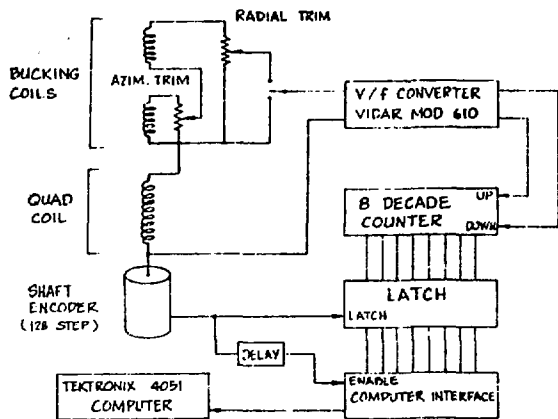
RADIAL TRIM

BUCKING COILS

AZIM. TRIM

V/F CONVERTER
VIDAR MOD 610

QUAD COIL

8 DECADE COUNTER

UP

DOWN

SHAFT ENCODER (128 STEP)

LATCH

LATCH

DELAY

TEKTRONIX 4051 COMPUTER

ENABLE

COMPUTER INTERFACE